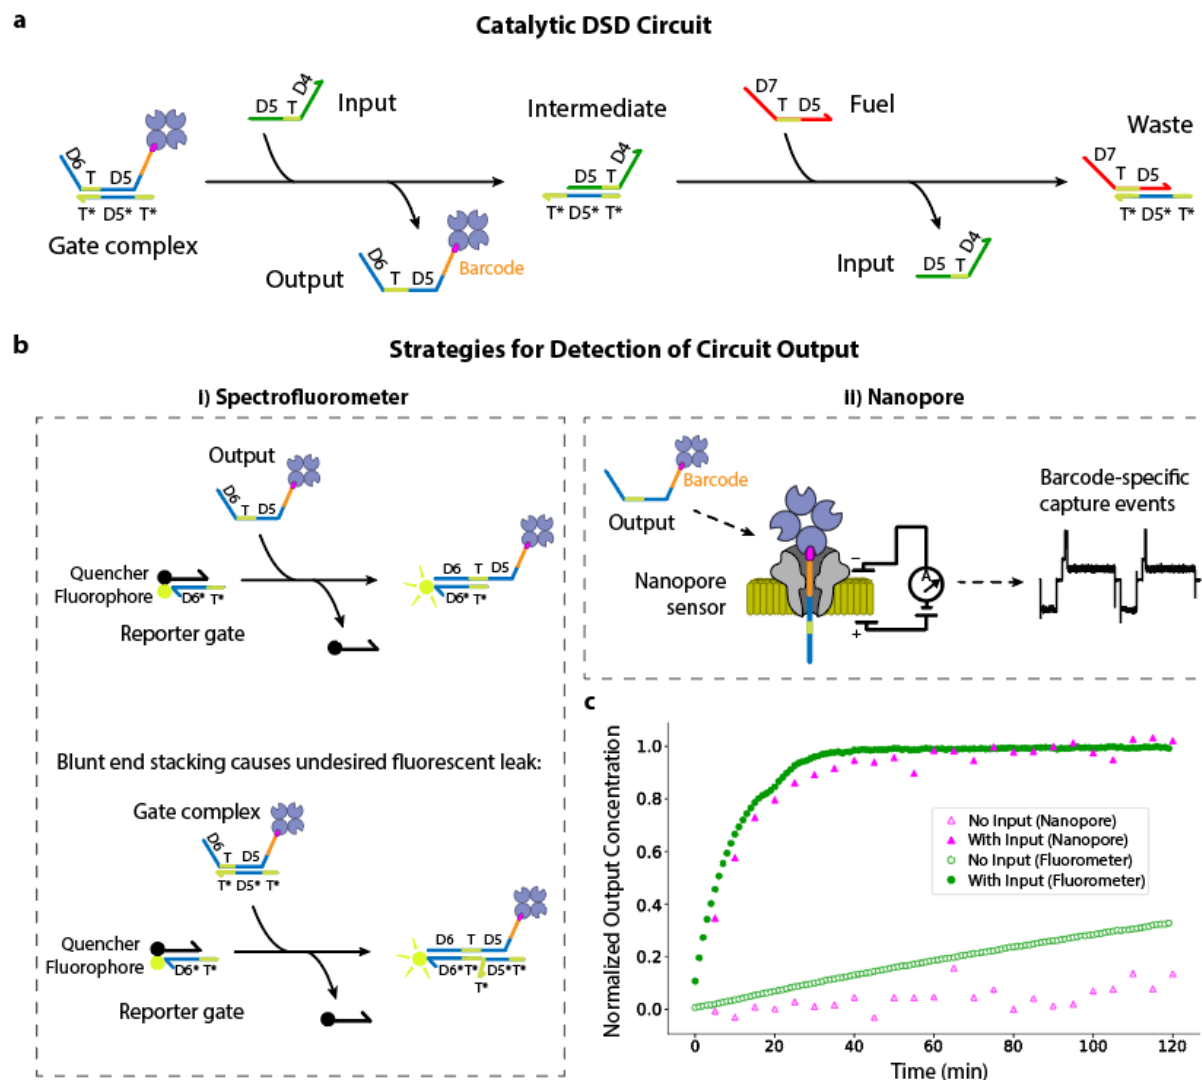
a

Catalytic DSD Circuit

D6 T D5
T* D5* T*
Gate complex

D5 T D4
Input

Output D6 T D5 Barcode

Intermediate
D5 T D4
T* D5* T*

D7 T D5
Fuel

Input D5 T D4

Waste
D7 T D5
T* D5* T*

b

Strategies for Detection of Circuit Output

I) Spectrofluorometer

Output
D6 T D5

Quencher
Fluorophore D6* T*
Reporter gate

D6 T D5
D6* T*

Blunt end stacking causes undesired fluorescent leak:

Gate complex
D6 T D5
T* D5* T*

Quencher
Fluorophore D6* T*
Reporter gate

D6 T D5
D6* T* D5* T*
T*

II) Nanopore

Barcode
Output

Nanopore sensor

–
+
A

Barcode-specific capture events

c

Normalized Output Concentration

1.0
0.8
0.6
0.4
0.2
0.0

0 20 40 60 80 100 120
Time (min)

No Input (Nanopore)
With Input (Nanopore)
No Input (Fluorometer)
With Input (Fluorometer)